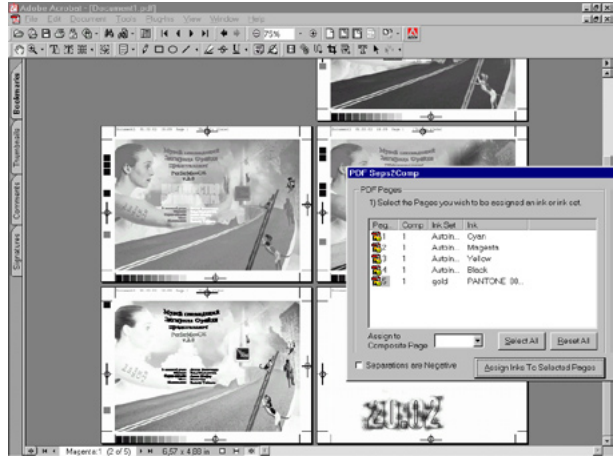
Adobe Acrobat - [Document1.pdf]
File Edit Document Tools Plug-ins View Window Help
75%
Bookmarks
Thumbnails
Comments
Signatures
PDF Seps2Comp
PDF Pages
1) Select the Pages you wish to be assigned an ink or ink set.
| Pag... | Comp | Ink Set | Ink |
|---|---|---|---|
| 1 | 1 | Autoin... | Cyan |
| 2 | 1 | Autoin... | Magenta |
| 3 | 1 | Autoin... | Yellow |
| 4 | 1 | Autoin... | Black |
| 5 | 1 | gold | PANTONE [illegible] |
Assign to Composite Page
Select All
Reset All
Separations are Negative
Assign Inks To Selected Pages
Magenta:1 (2 of 5)
6,57 x 4,88 in